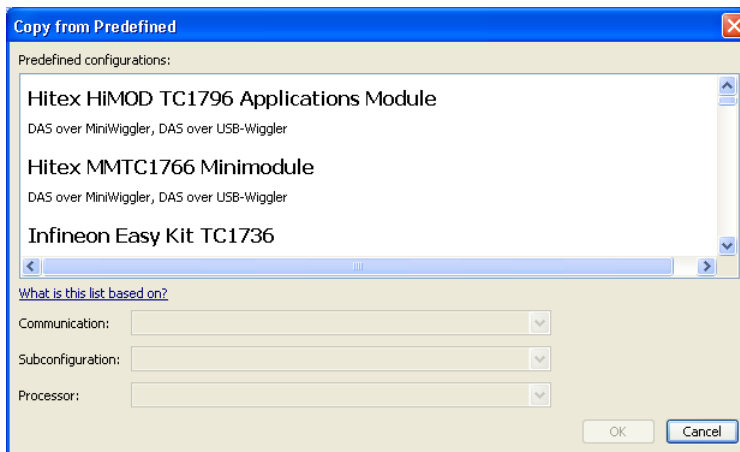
Copy from Predefined

Predefined configurations:

Hitex HiMOD TC1796 Applications Module

DAS over MiniWiggler, DAS over USB-Wiggler

Hitex MMTC1766 Minimodule

DAS over MiniWiggler, DAS over USB-Wiggler

Infineon Easy Kit TC1736

What is this list based on?

Communication:

Subconfiguration:

Processor:

OK

Cancel